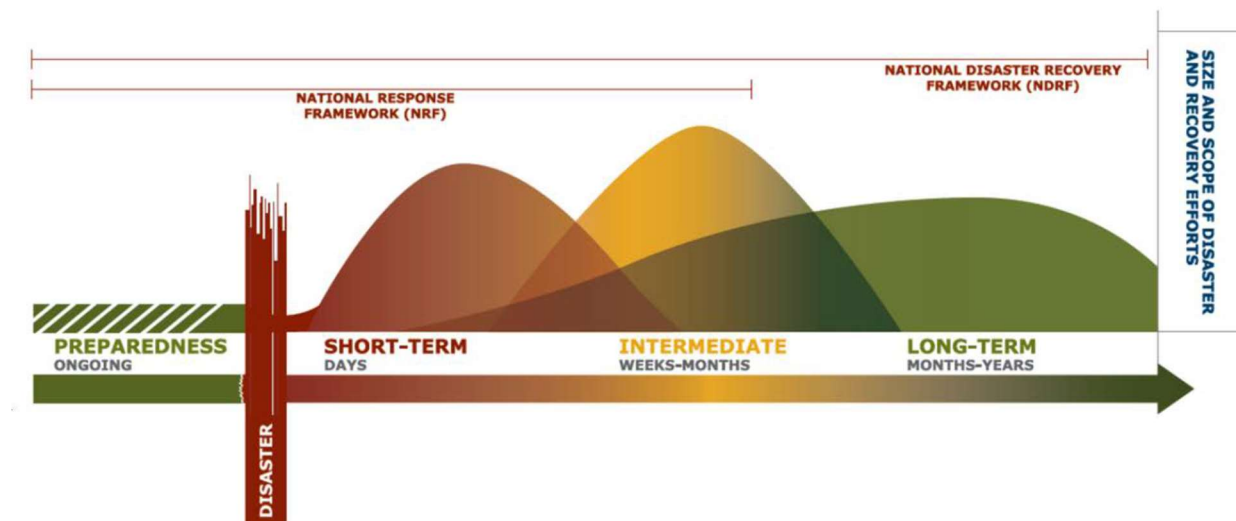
NATIONAL DISASTER RECOVERY FRAMEWORK (NDRF)

NATIONAL RESPONSE FRAMEWORK (NRF)

SIZE AND SCOPE OF DISASTER AND RECOVERY EFFORTS

PREPAREDNESS
ONGOING

DISASTER

SHORT-TERM
DAYS

INTERMEDIATE
WEEKS-MONTHS

LONG-TERM
MONTHS-YEARS